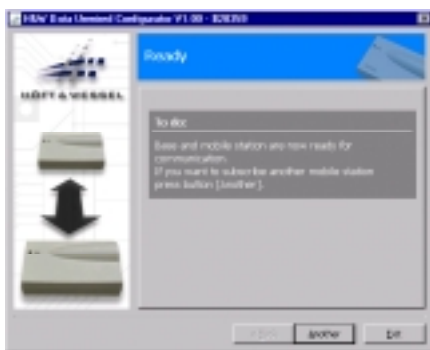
H&W Data Unwired Configurator V1.00 - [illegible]

HÖFT & WESSEL

Ready

To do:

Base and mobile station are now ready for communication.
If you want to subscribe another mobile station press button [Another].

< Back

Another

Exit